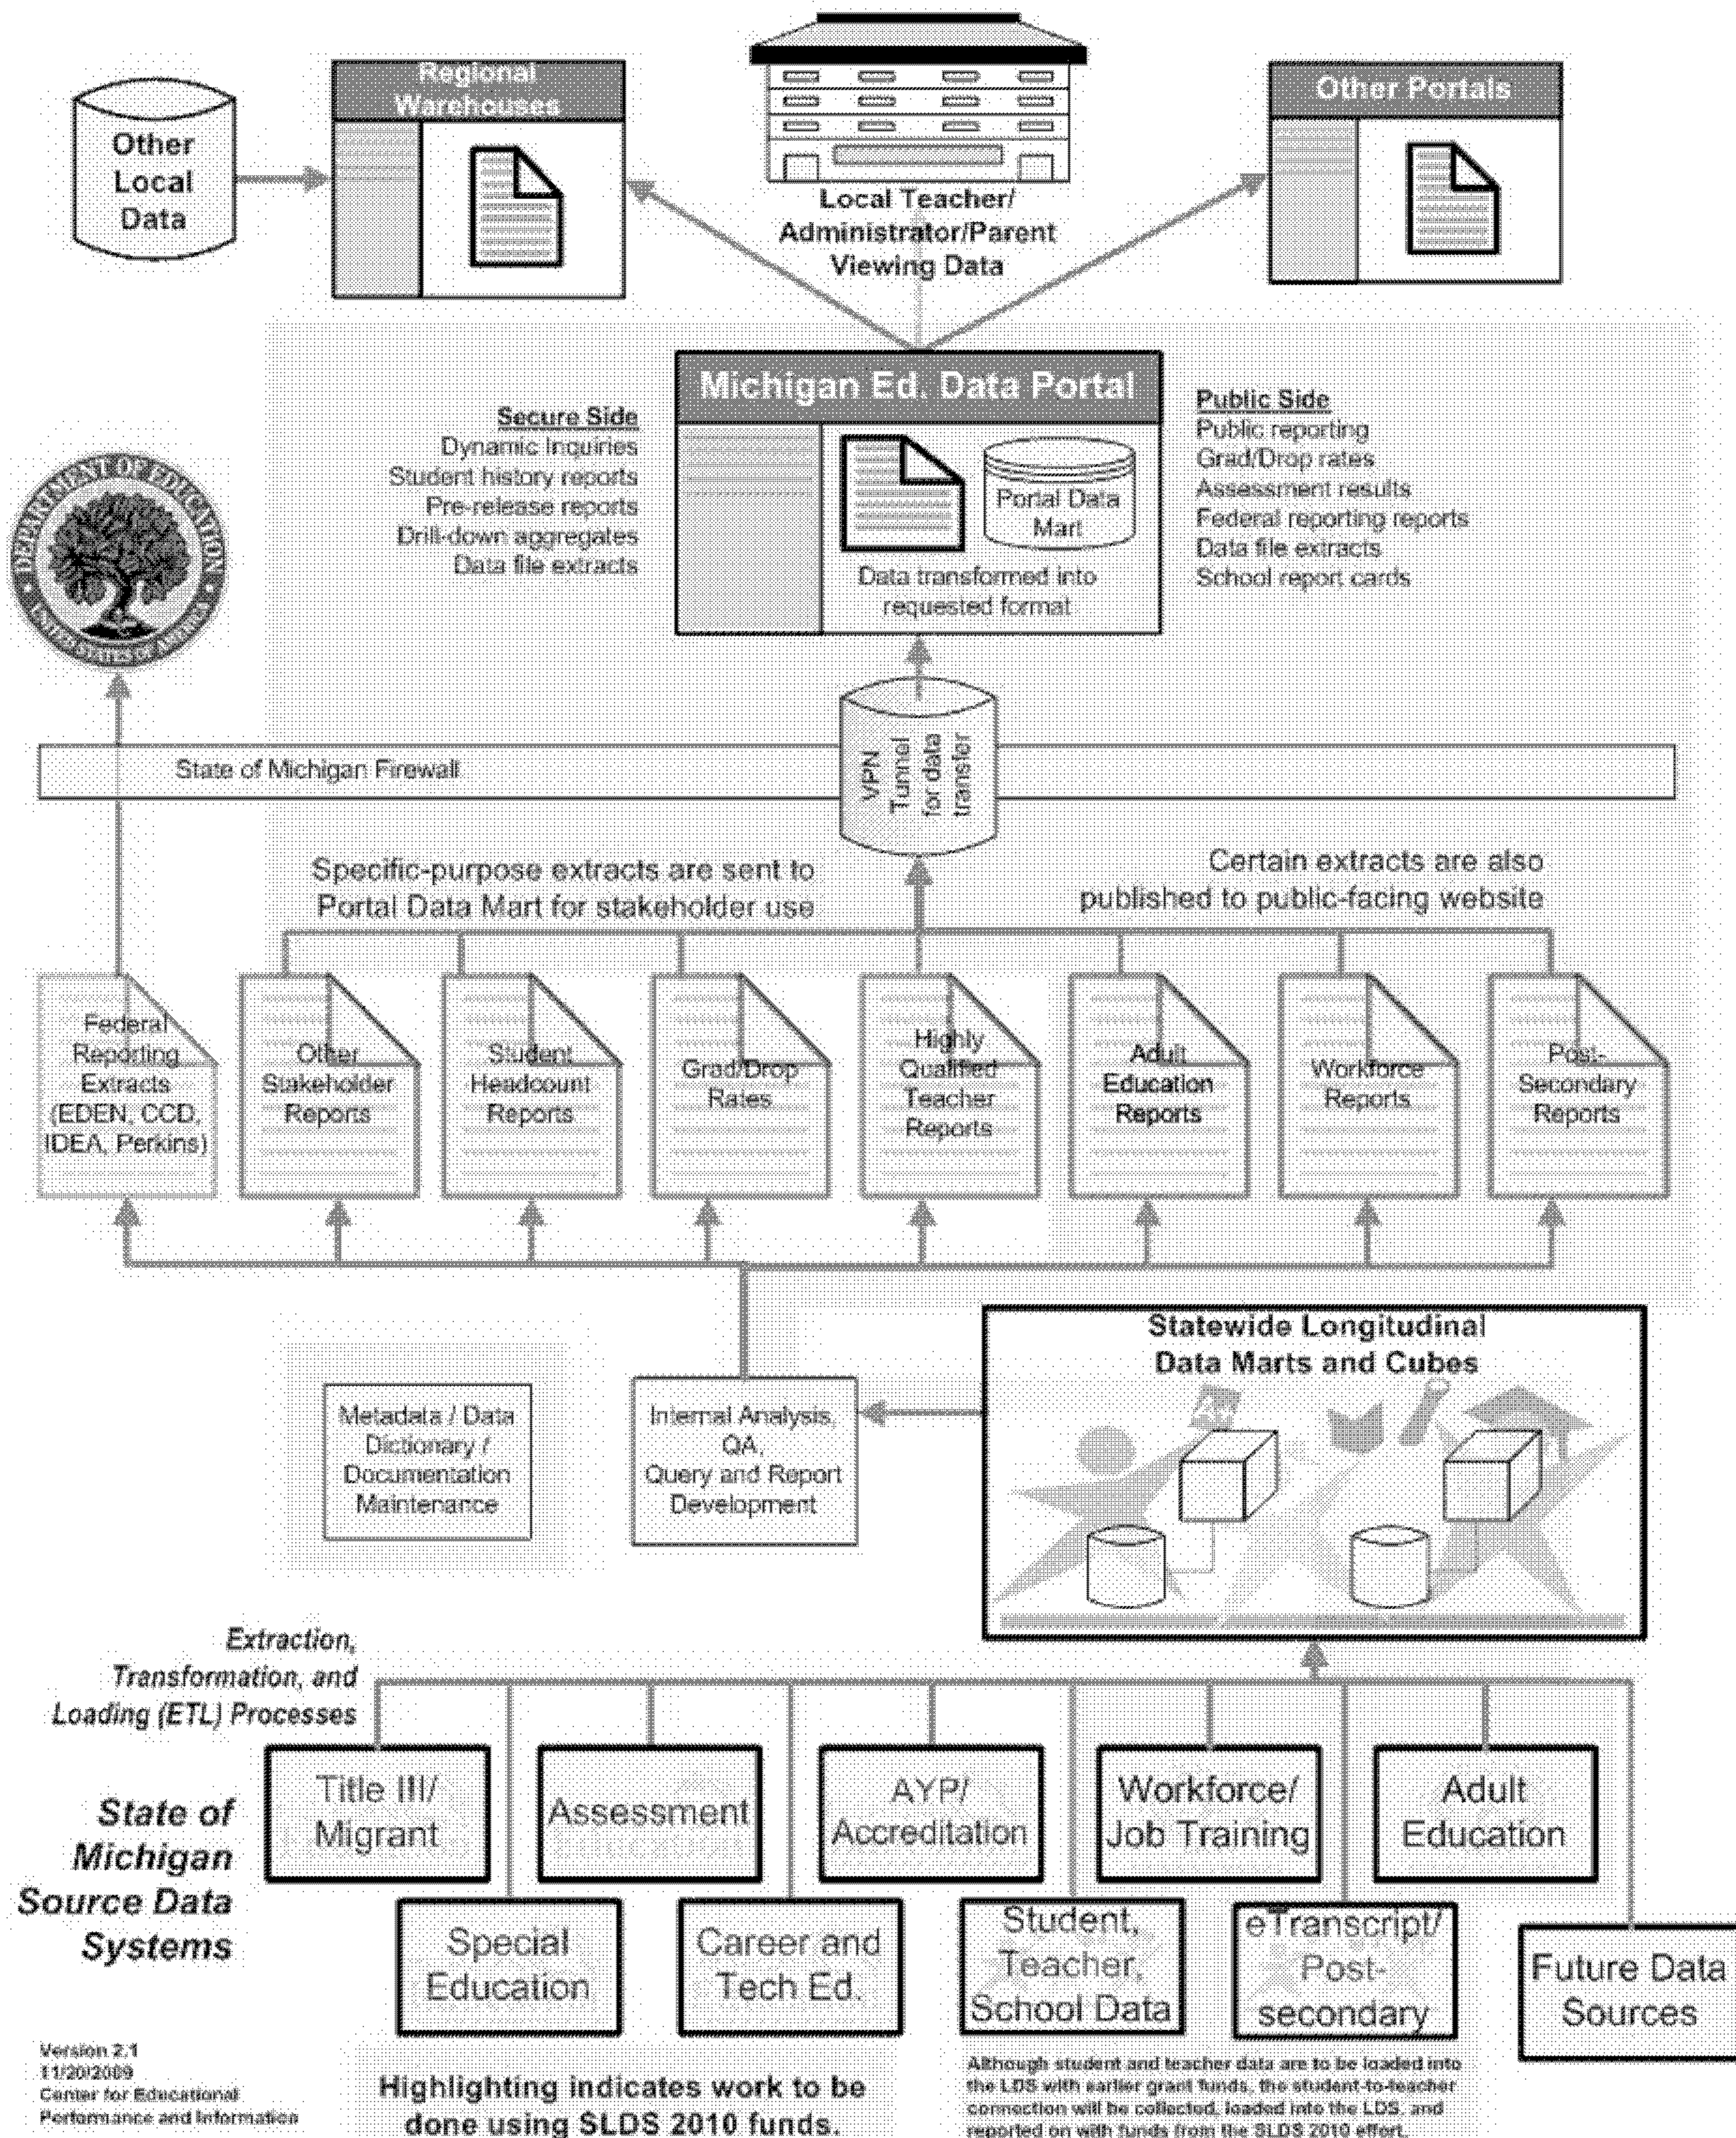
Other Local Data

Regional Warehouses

Local Teacher/ Administrator/Parent Viewing Data

Other Portals

Michigan Ed. Data Portal

Portal Data Mart

Data transformed into requested format

Secure Side
Dynamic Inquiries
Student history reports
Pre-release reports
Drill-down aggregates
Data file extracts

Public Side
Public reporting
Grad/Drop rates
Assessment results
Federal reporting reports
Data file extracts
School report cards

DEPARTMENT OF EDUCATION UNITED STATES OF AMERICA

State of Michigan Firewall

VPN Tunnel for data transfer

Specific-purpose extracts are sent to Portal Data Mart for stakeholder use

Certain extracts are also published to public-facing website

Federal Reporting Extracts (EDEN, CCD, IDEA, Perkins)

Other Stakeholder Reports

Student Headcount Reports

Grad/Drop Rates

Highly Qualified Teacher Reports

Adult Education Reports

Workforce Reports

Post-Secondary Reports

Statewide Longitudinal Data Marts and Cubes

Metadata / Data Dictionary / Documentation Maintenance

Internal Analysis, QA, Query and Report Development

Extraction, Transformation, and Loading (ETL) Processes

State of Michigan Source Data Systems

Title III/ Migrant

Assessment

AYP/ Accreditation

Workforce/ Job Training

Adult Education

Special Education

Career and Tech Ed.

Student, Teacher, School Data

eTranscript/ Post-secondary

Future Data Sources

Version 2.1
11/20/2009
Center for Educational Performance and Information

Highlighting indicates work to be done using SLDS 2010 funds.

Although student and teacher data are to be loaded into the LDS with earlier grant funds, the student-to-teacher connection will be collected, loaded into the LDS, and reported on with funds from the SLDS 2010 effort.